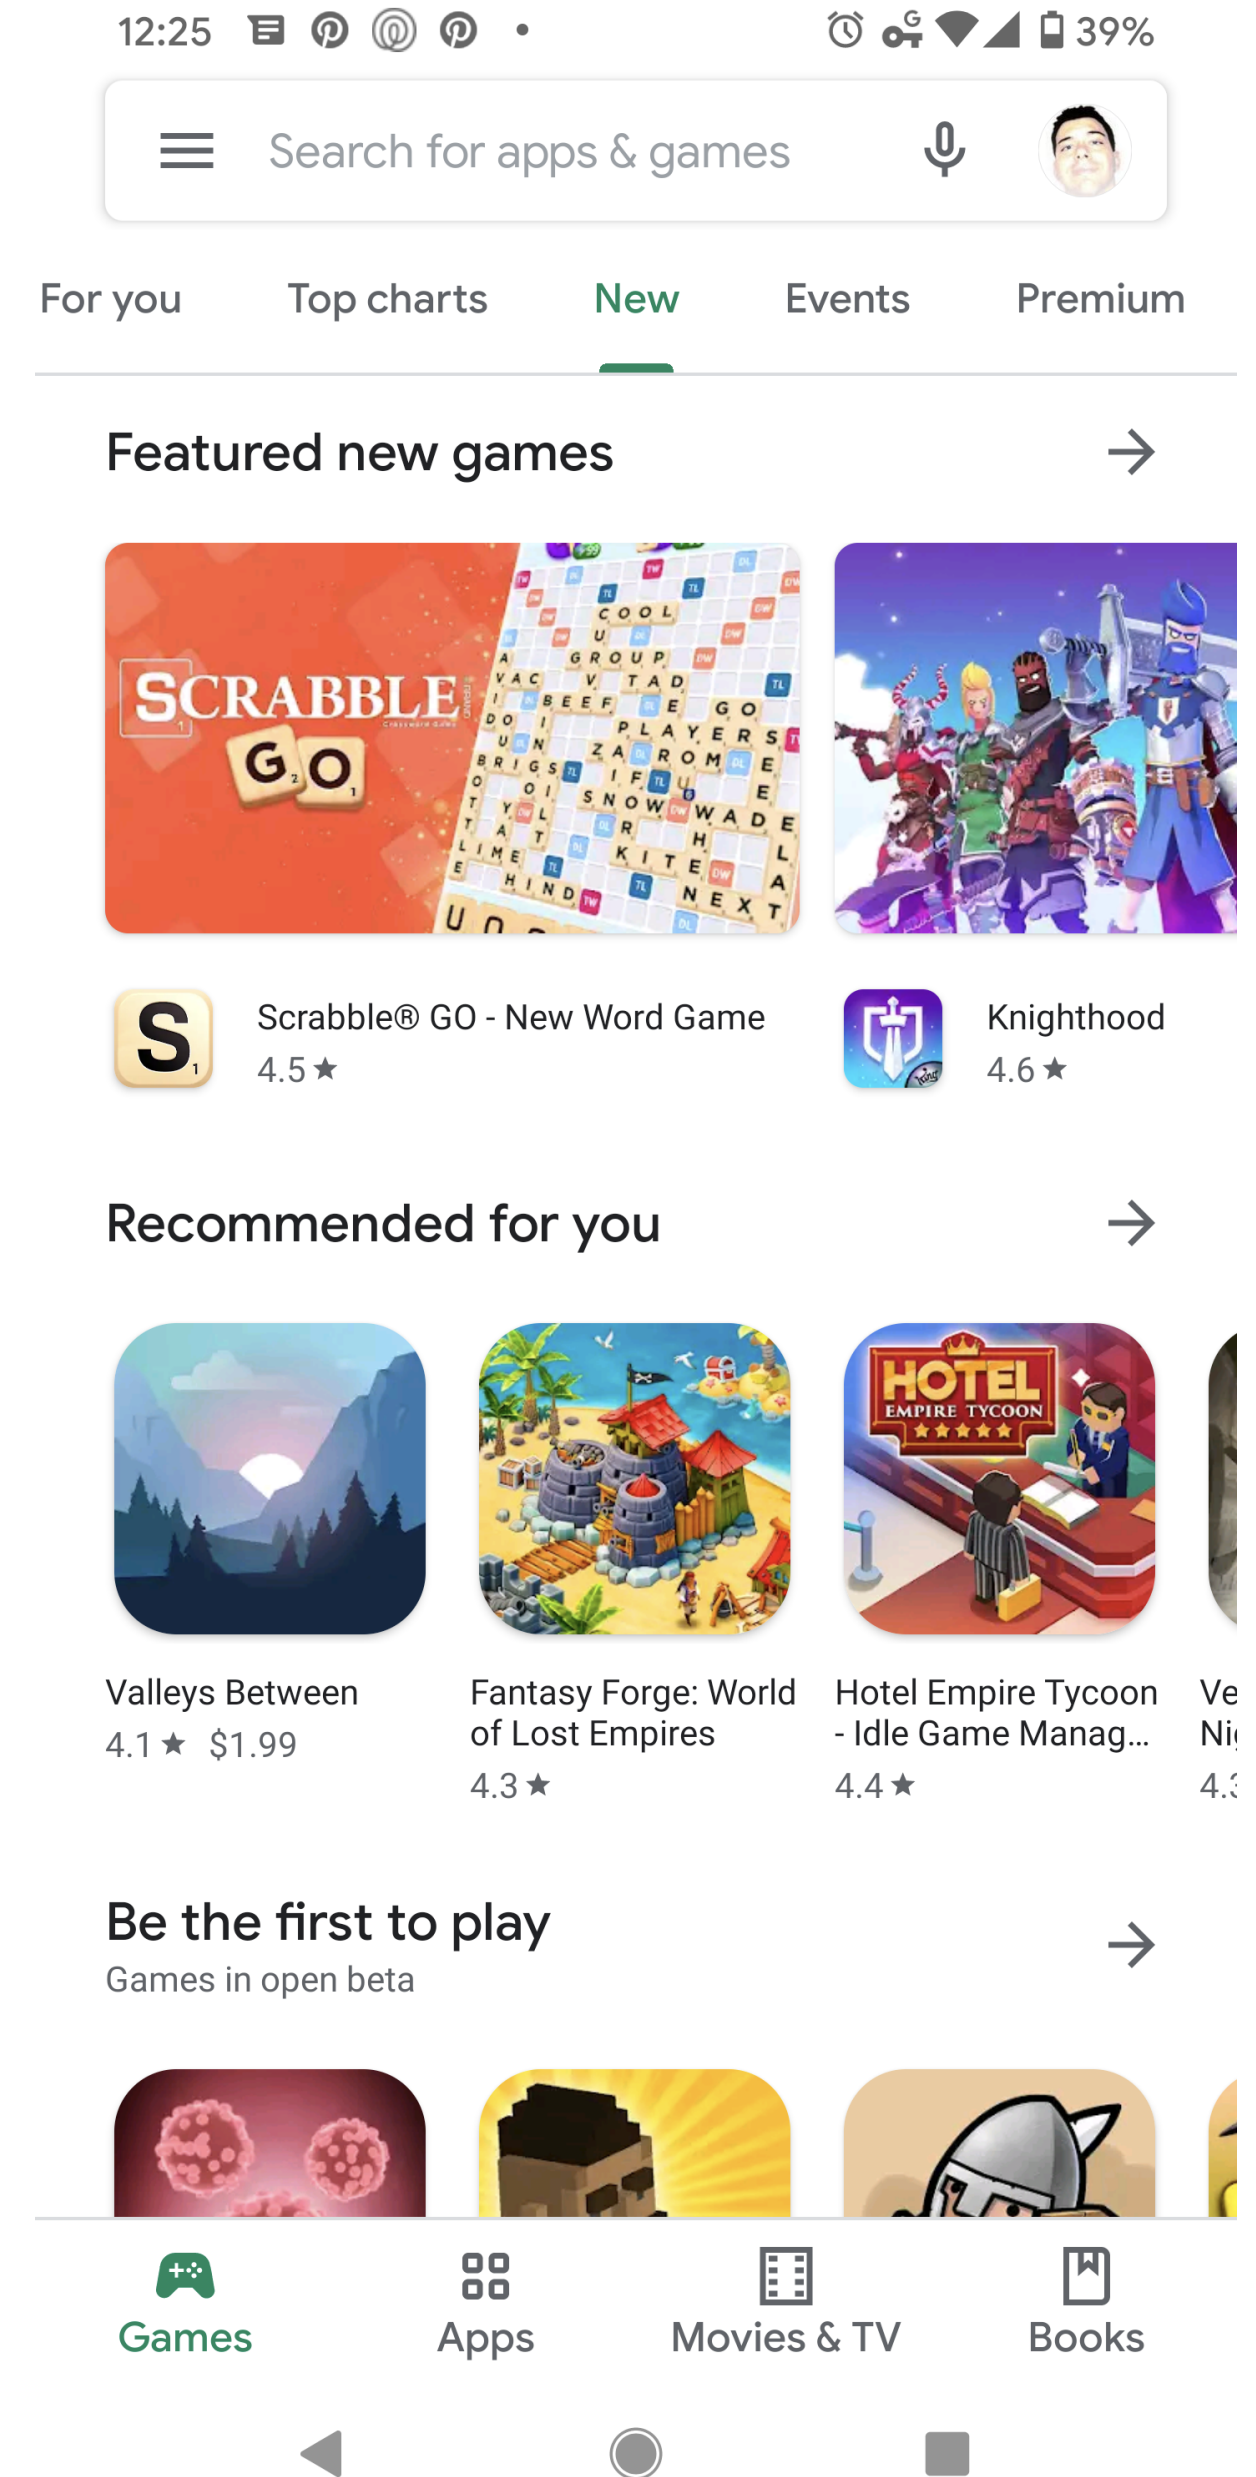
12:25 39%

Search for apps & games

For you Top charts New Events Premium

Featured new games

SCRABBLE GO

Scrabble® GO - New Word Game
4.5 ★

Knighthood
4.6 ★

Recommended for you

Valleys Between
4.1 ★ $1.99

Fantasy Forge: World of Lost Empires
4.3 ★

HOTEL EMPIRE TYCOON

Hotel Empire Tycoon - Idle Game Manag...
4.4 ★

Ve
Ni
4.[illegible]

Be the first to play
Games in open beta

Games Apps Movies & TV Books